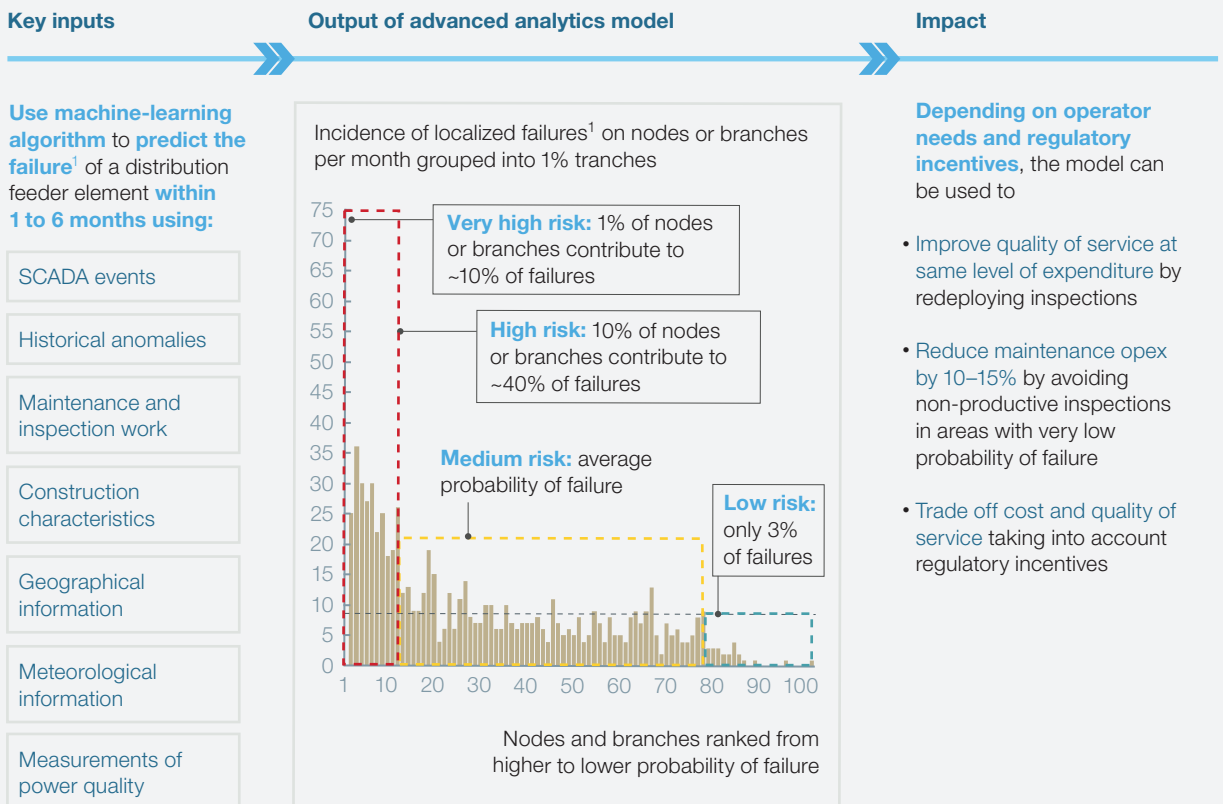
Key inputs

Output of advanced analytics model

Impact

Use machine-learning algorithm to predict the failure$^1$ of a distribution feeder element within 1 to 6 months using:

SCADA events

Historical anomalies

Maintenance and inspection work

Construction characteristics

Geographical information

Meteorological information

Measurements of power quality

Incidence of localized failures$^1$ on nodes or branches per month grouped into 1% tranches

75
70
65
60
55
50
45
40
35
30
25
20
15
10
5
0

Very high risk: 1% of nodes or branches contribute to ~10% of failures

High risk: 10% of nodes or branches contribute to ~40% of failures

Medium risk: average probability of failure

Low risk: only 3% of failures

1 10 20 30 40 50 60 70 80 90 100

Nodes and branches ranked from higher to lower probability of failure

Depending on operator needs and regulatory incentives, the model can be used to

• Improve quality of service at same level of expenditure by redeploying inspections

• Reduce maintenance opex by 10–15% by avoiding non-productive inspections in areas with very low probability of failure

• Trade off cost and quality of service taking into account regulatory incentives